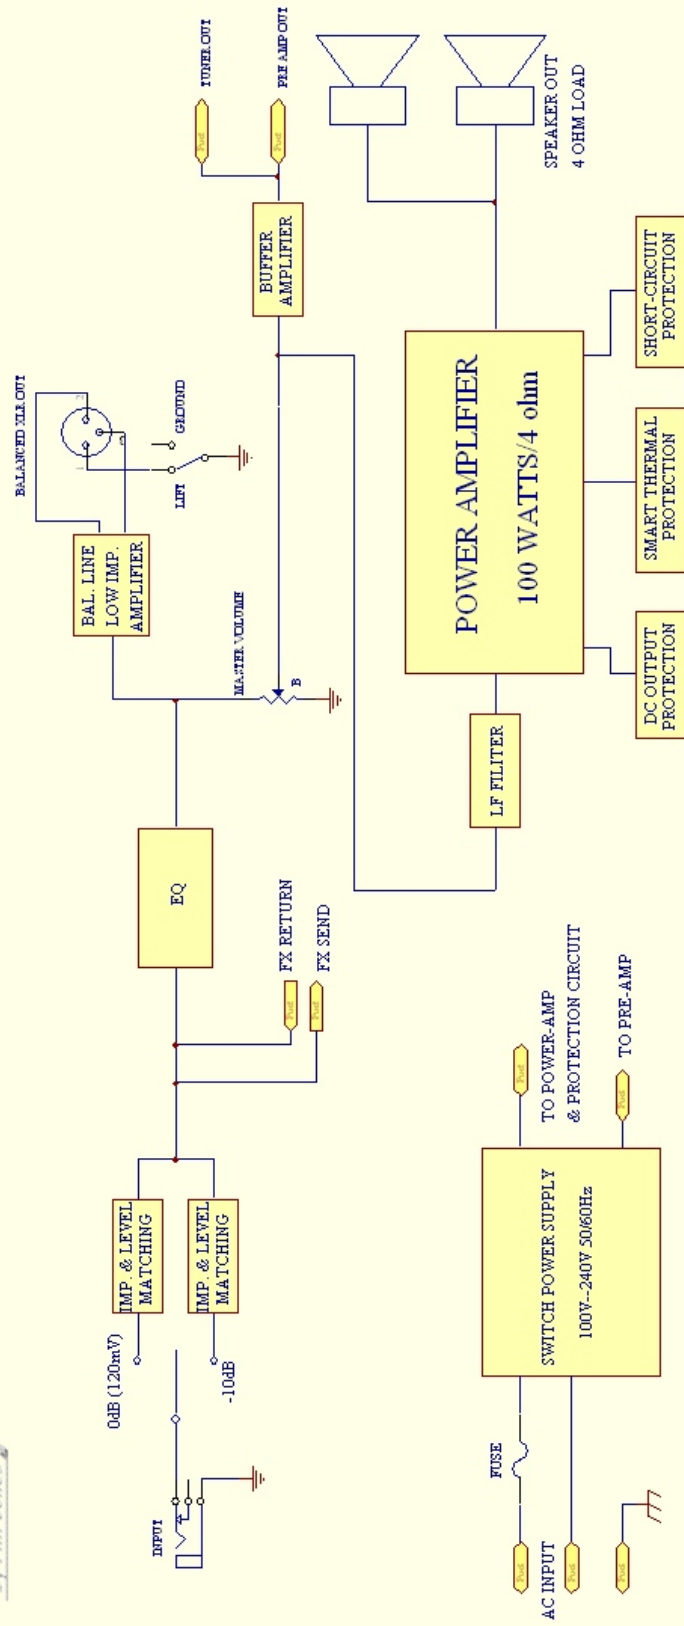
TUNER OUT
PRE AMP OUT
SPEAKER OUT
4 OHM LOAD
BALANCED XLR OUT
GROUND
LIFT
BUFFER AMPLIFIER
BAL. LINE LOW IMP. AMPLIFIER
MASTER VOLUME
B
POWER AMPLIFIER
100 WATTS/4 ohm
SHORT-CIRCUIT PROTECTION
SMART THERMAL PROTECTION
DC OUTPUT PROTECTION
LF FILTER
EQ
FX RETURN
FX SEND
IMP. & LEVEL MATCHING
IMP. & LEVEL MATCHING
0dB (120mV)
-10dB
INPUT
TO POWER-AMP & PROTECTION CIRCUIT
TO PRE-AMP
SWITCH POWER SUPPLY
100V~240V 50/60Hz
FUSE
AC INPUT
Port
Port
Port
Port
Port
Port
Port
Port
Port